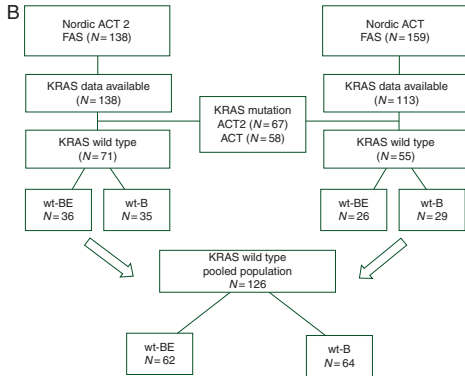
B

Nordic ACT 2
FAS (N = 138)

Nordic ACT
FAS (N = 159)

KRAS data available
(N = 138)

KRAS mutation
ACT2 (N = 67)
ACT (N = 58)

KRAS data available
(N = 113)

KRAS wild type
(N = 71)

KRAS wild type
(N = 55)

wt-BE
N = 36

wt-B
N = 35

wt-BE
N = 26

wt-B
N = 29

KRAS wild type
pooled population
N = 126

wt-BE
N = 62

wt-B
N = 64